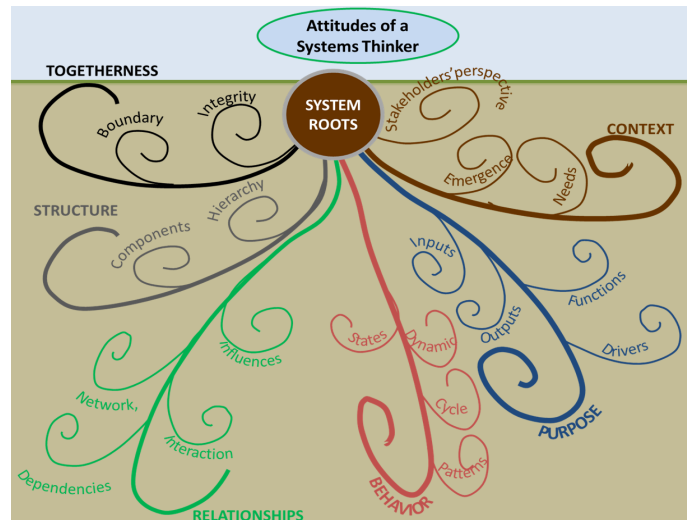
Attitudes of a Systems Thinker

SYSTEM ROOTS

TOGETHERNESS
Boundary
Integrity

Stakeholders' perspective
CONTEXT
Emergence
Needs

STRUCTURE
Components
Hierarchy

Inputs
Outputs
Functions
Drivers
PURPOSE

Influences
Network,
Interaction
Dependencies
RELATIONSHIPS

States
Dynamic
Cycle
Patterns
BEHAVIOR